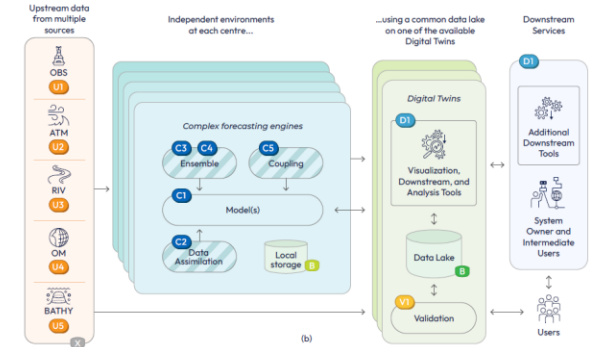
Upstream data from multiple sources

OBS
U1
ATM
U2
RIV
U3
OM
U4
BATHY
U5
X

Independent environments at each centre...

Complex forecasting engines

C3 C4
Ensemble

C5
Coupling

C1
Model(s)

C2
Data Assimilation

Local storage B

...using a common data lake on one of the available Digital Twins

Digital Twins

D1
Visualization, Downstream, and Analysis Tools

Data Lake
B

V1
Validation

Downstream Services

D1

Additional Downstream Tools

System Owner and Intermediate Users

Users

(b)